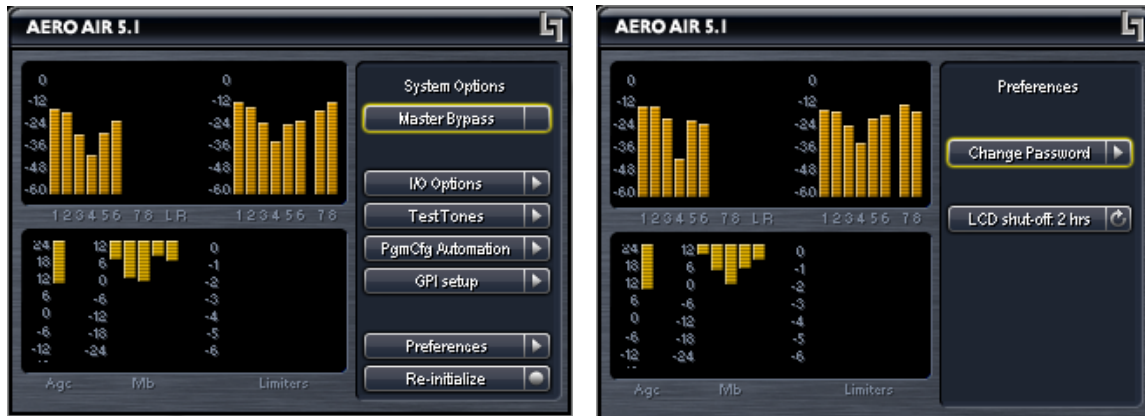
AERO AIR 5.1

0
-12
-24
-36
-48
-60
1 2 3 4 5 6 7 8 L R

0
-12
-24
-36
-48
-60
1 2 3 4 5 6 7 8

24
18
12
6
0
-6
-12

12
6
0
-6
-12
-18
-24

0
-1
-2
-3
-4
-5
-6

Agc Mb Limiters

System Options
Master Bypass
I/O Options
TestTones
PgmCfg Automation
GPI setup
Preferences
Re-initialize

AERO AIR 5.1

0
-12
-24
-36
-48
-60
1 2 3 4 5 6 7 8 L R

0
-12
-24
-36
-48
-60
1 2 3 4 5 6 7 8

24
18
12
6
0
-6
-12

12
6
0
-6
-12
-18
-24

0
-1
-2
-3
-4
-5
-6

Agc Mb Limiters

Preferences
Change Password
LCD shut-off: 2 hrs